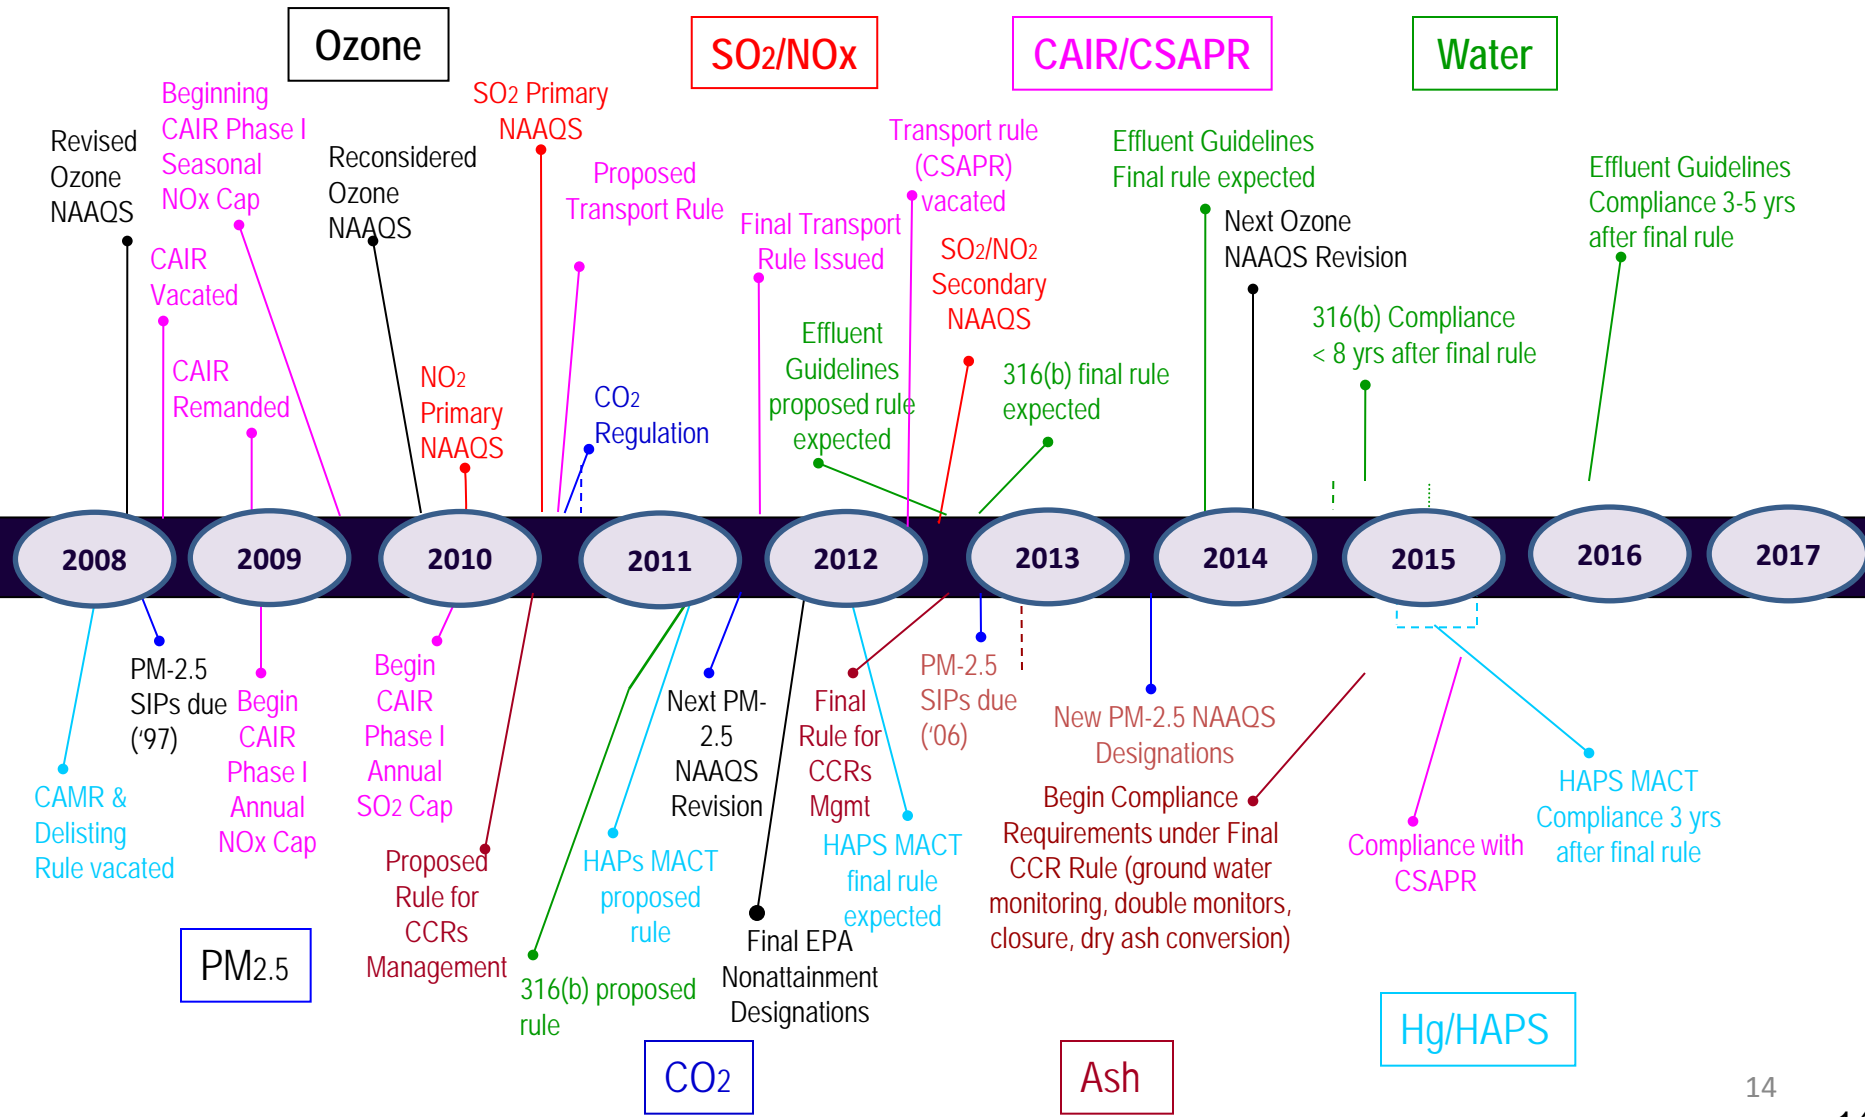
Ozone

$SO_2$/NOx

CAIR/CSAPR

Water

Revised Ozone NAAQS

Beginning CAIR Phase I Seasonal NOx Cap

Reconsidered Ozone NAAQS

$SO_2$ Primary NAAQS

Proposed Transport Rule

Transport rule (CSAPR) vacated

Final Transport Rule Issued

Effluent Guidelines Final rule expected

Next Ozone NAAQS Revision

Effluent Guidelines Compliance 3-5 yrs after final rule

CAIR Vacated

CAIR Remanded

$NO_2$ Primary NAAQS

$CO_2$ Regulation

Effluent Guidelines proposed rule expected

$SO_2/NO_2$ Secondary NAAQS

316(b) final rule expected

316(b) Compliance < 8 yrs after final rule

2008

2009

2010

2011

2012

2013

2014

2015

2016

2017

PM-2.5 SIPs due ('97)

CAMR & Delisting Rule vacated

Begin CAIR Phase I Annual NOx Cap

Begin CAIR Phase I Annual $SO_2$ Cap

Proposed Rule for CCRs Management

316(b) proposed rule

HAPs MACT proposed rule

Next PM-2.5 NAAQS Revision

Final EPA Nonattainment Designations

Final Rule for CCRs Mgmt

HAPS MACT final rule expected

PM-2.5 SIPs due ('06)

New PM-2.5 NAAQS Designations

Begin Compliance Requirements under Final CCR Rule (ground water monitoring, double monitors, closure, dry ash conversion)

Compliance with CSAPR

HAPS MACT Compliance 3 yrs after final rule

PM2.5

$CO_2$

Ash

Hg/HAPS

14